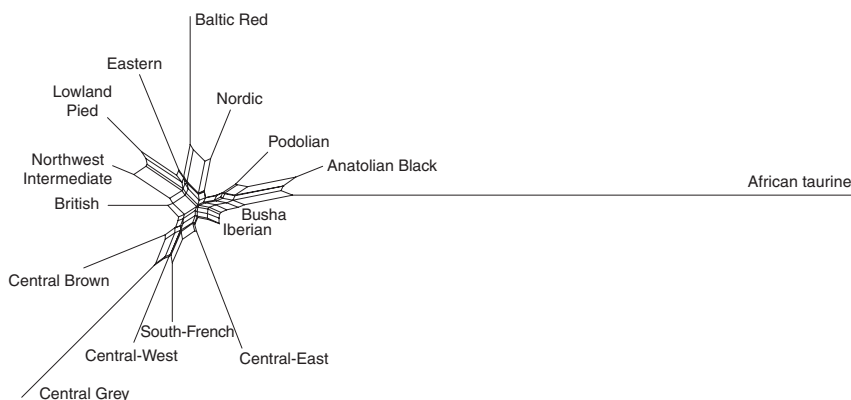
Baltic Red

Eastern

Lowland Pied

Nordic

Podolian

Northwest Intermediate

Anatolian Black

African taurine

British

Busha

Iberian

Central Brown

South-French

Central-West

Central-East

Central Grey